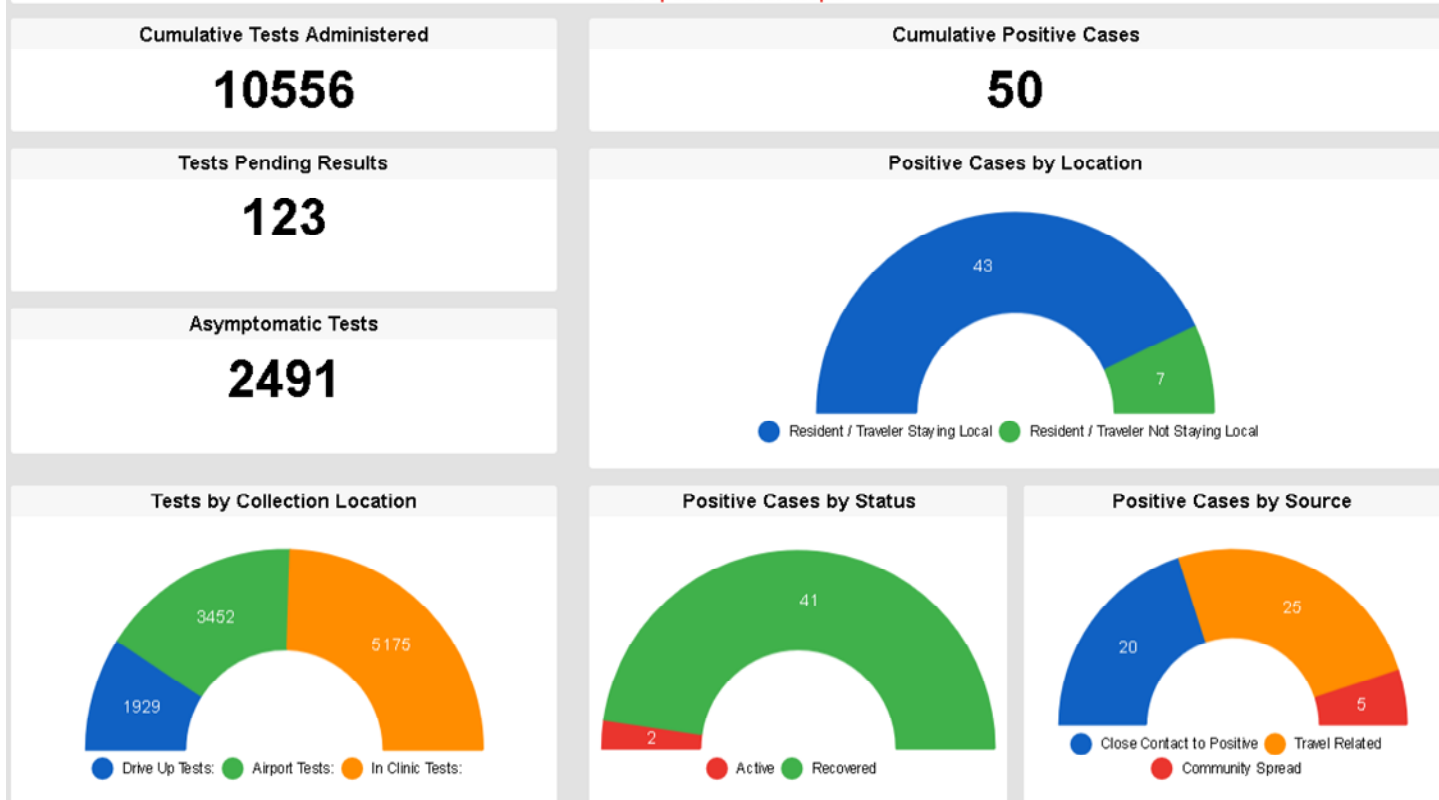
Cumulative Tests Administered

10556

Cumulative Positive Cases

50

Tests Pending Results

123

Positive Cases by Location

43

7

Resident / Traveler Staying Local Resident / Traveler Not Staying Local

Asymptomatic Tests

2491

Tests by Collection Location

3452

5175

1929

Drive Up Tests: Airport Tests: In Clinic Tests:

Positive Cases by Status

41

2

Active Recovered

Positive Cases by Source

20

25

5

Close Contact to Positive Travel Related Community Spread